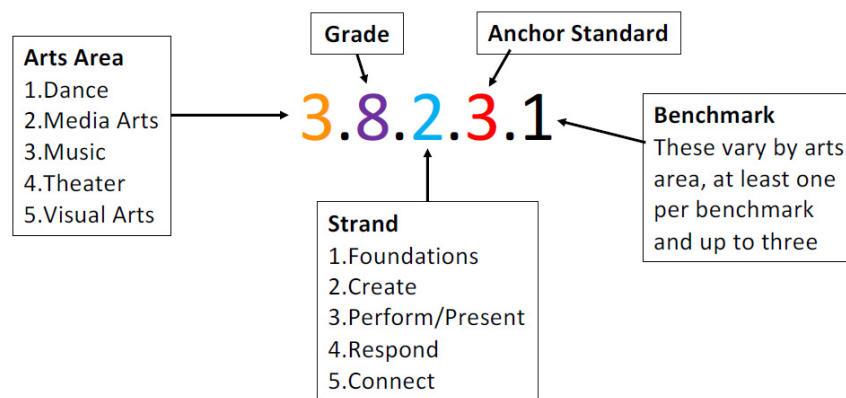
Arts Area
1.Dance
2.Media Arts
3.Music
4.Theater
5.Visual Arts

Grade

Anchor Standard

3.8.2.3.1

Benchmark
These vary by arts area, at least one per benchmark and up to three

Strand
1.Foundations
2.Create
3.Perform/Present
4.Respond
5.Connect